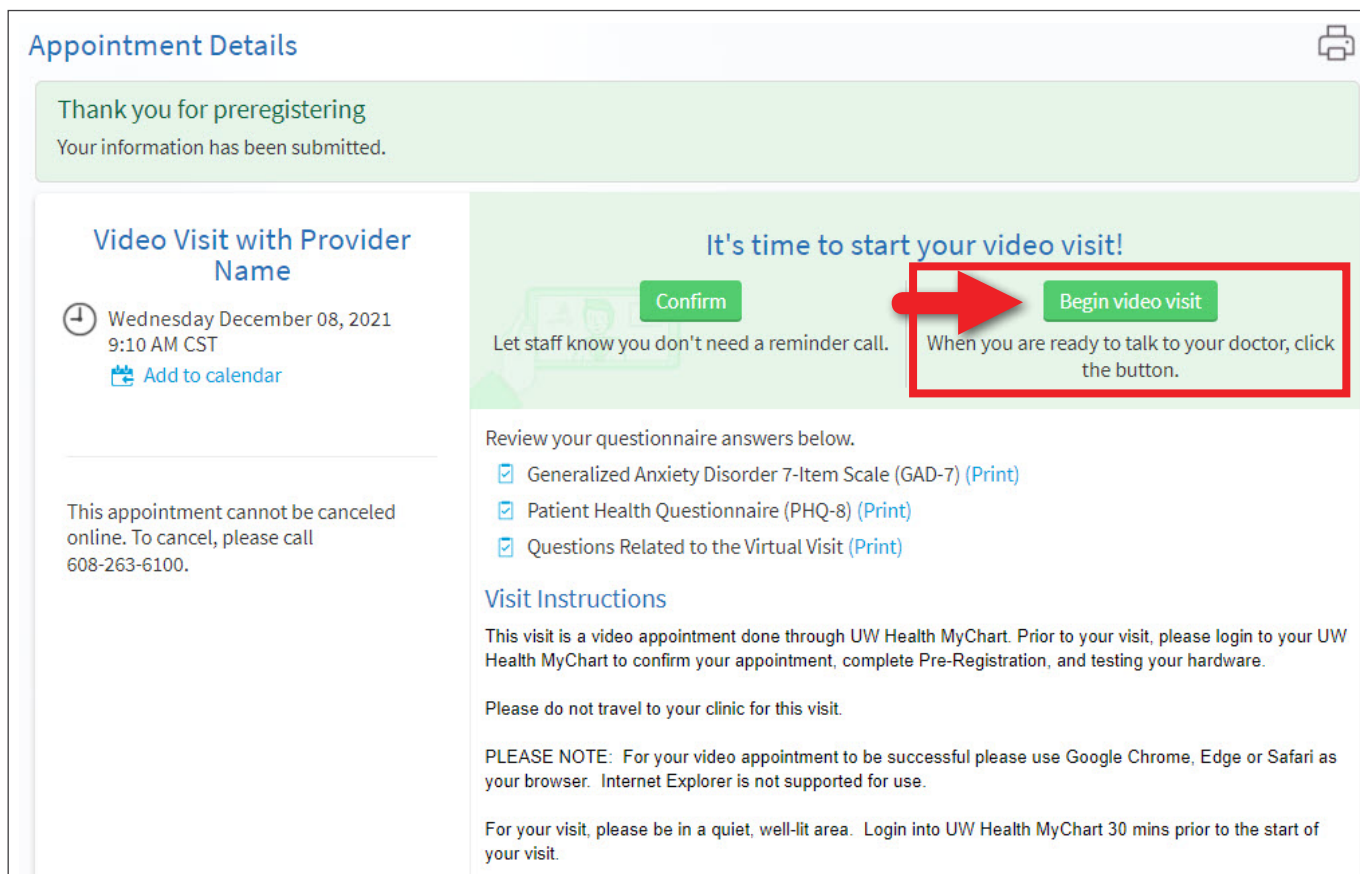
Appointment Details

Thank you for preregistering
Your information has been submitted.

Video Visit with Provider Name

Wednesday December 08, 2021
9:10 AM CST
Add to calendar

This appointment cannot be canceled online. To cancel, please call 608-263-6100.

It's time to start your video visit!

Confirm
Let staff know you don't need a reminder call.

Begin video visit
When you are ready to talk to your doctor, click the button.

Review your questionnaire answers below.
Generalized Anxiety Disorder 7-Item Scale (GAD-7) (Print)
Patient Health Questionnaire (PHQ-8) (Print)
Questions Related to the Virtual Visit (Print)

Visit Instructions

This visit is a video appointment done through UW Health MyChart. Prior to your visit, please login to your UW Health MyChart to confirm your appointment, complete Pre-Registration, and testing your hardware.

Please do not travel to your clinic for this visit.

PLEASE NOTE: For your video appointment to be successful please use Google Chrome, Edge or Safari as your browser. Internet Explorer is not supported for use.

For your visit, please be in a quiet, well-lit area. Login into UW Health MyChart 30 mins prior to the start of your visit.